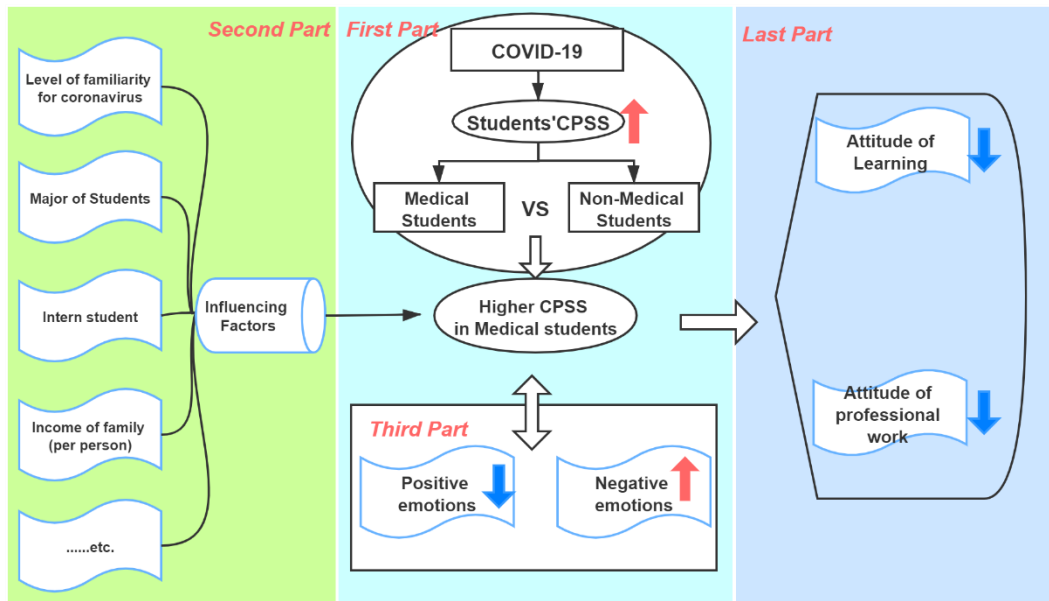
Second Part

Level of familiarity for coronavirus

Major of Students

Intern student

Income of family (per person)

......etc.

Influencing Factors

First Part

COVID-19

Students'CPSS

Medical Students

VS

Non-Medical Students

Higher CPSS in Medical students

Third Part

Positive emotions

Negative emotions

Last Part

Attitude of Learning

Attitude of professional work